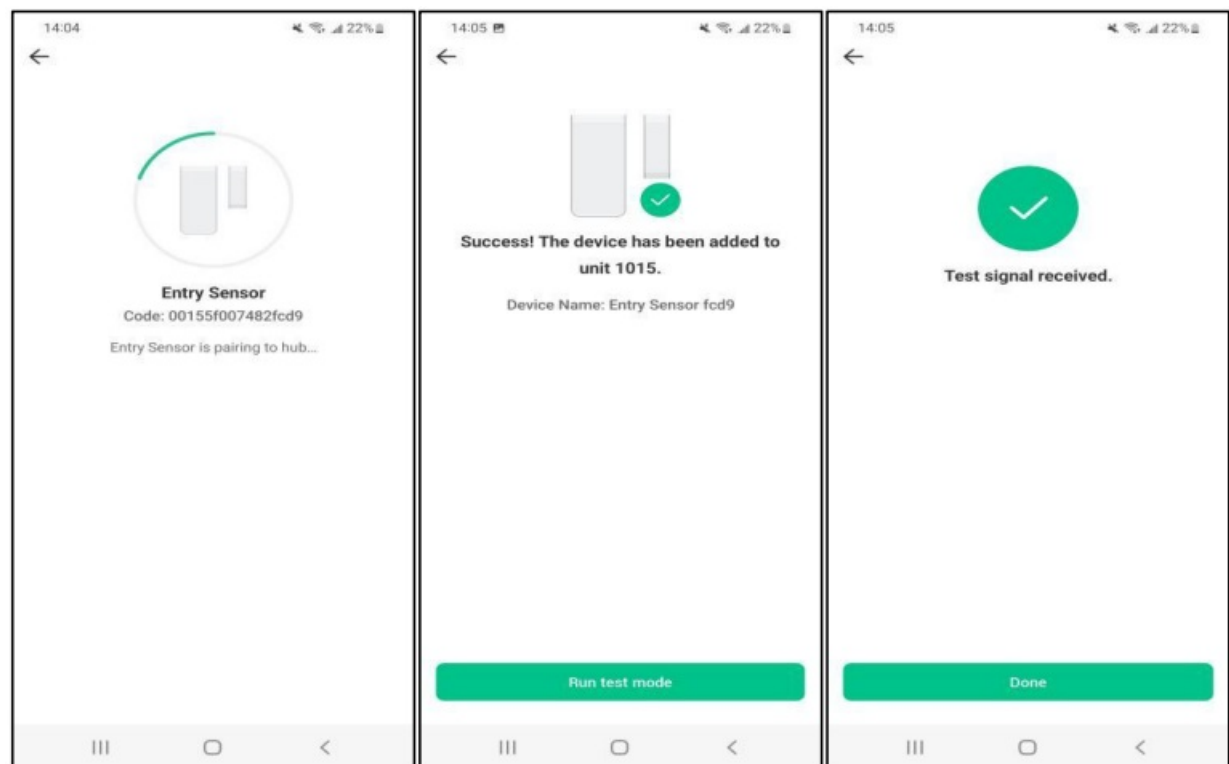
14:04
22%

Entry Sensor
Code: 00155f007482fcd9

Entry Sensor is pairing to hub...

14:05
22%

Success! The device has been added to unit 1015.

Device Name: Entry Sensor fcd9

Run test mode

14:05
22%

Test signal received.

Done